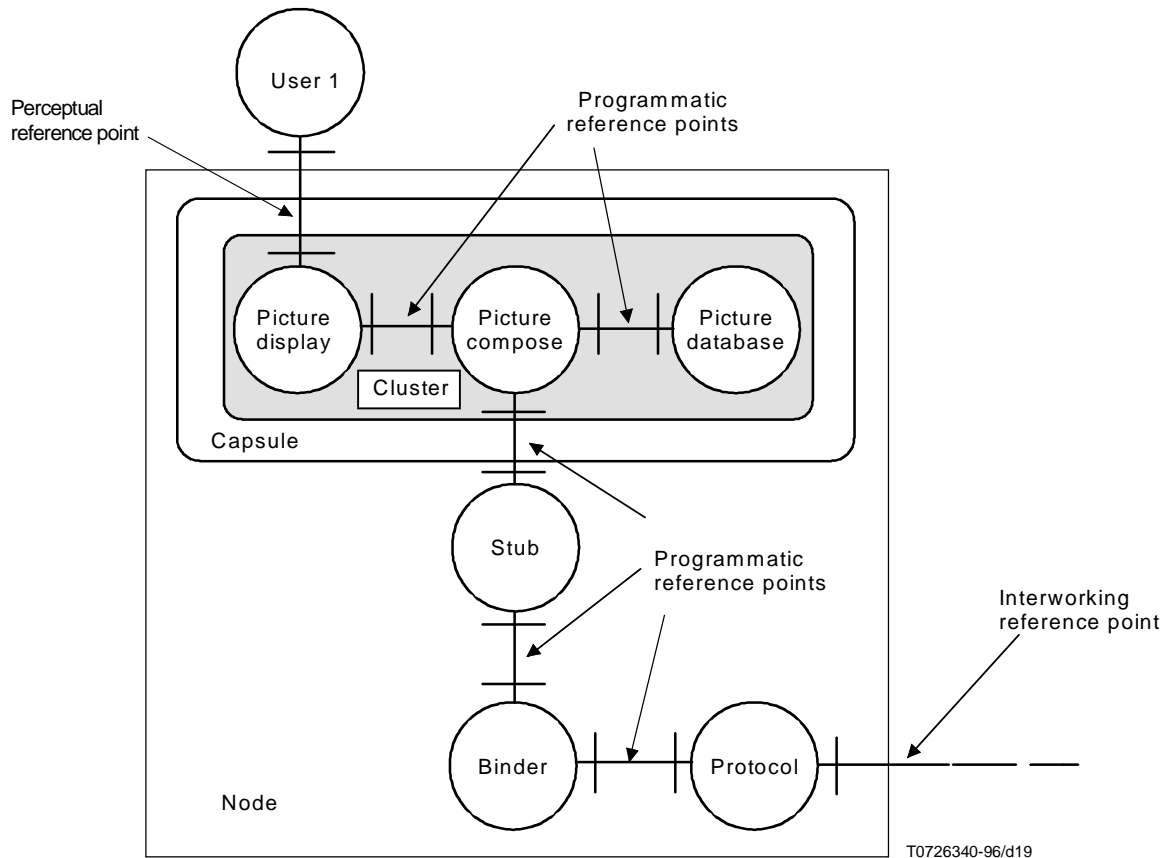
User 1

Perceptual reference point

Programmatic reference points

Picture display

Picture compose

Picture database

Cluster

Capsule

Stub

Programmatic reference points

Interworking reference point

Binder

Protocol

Node

T0726340-96/d19